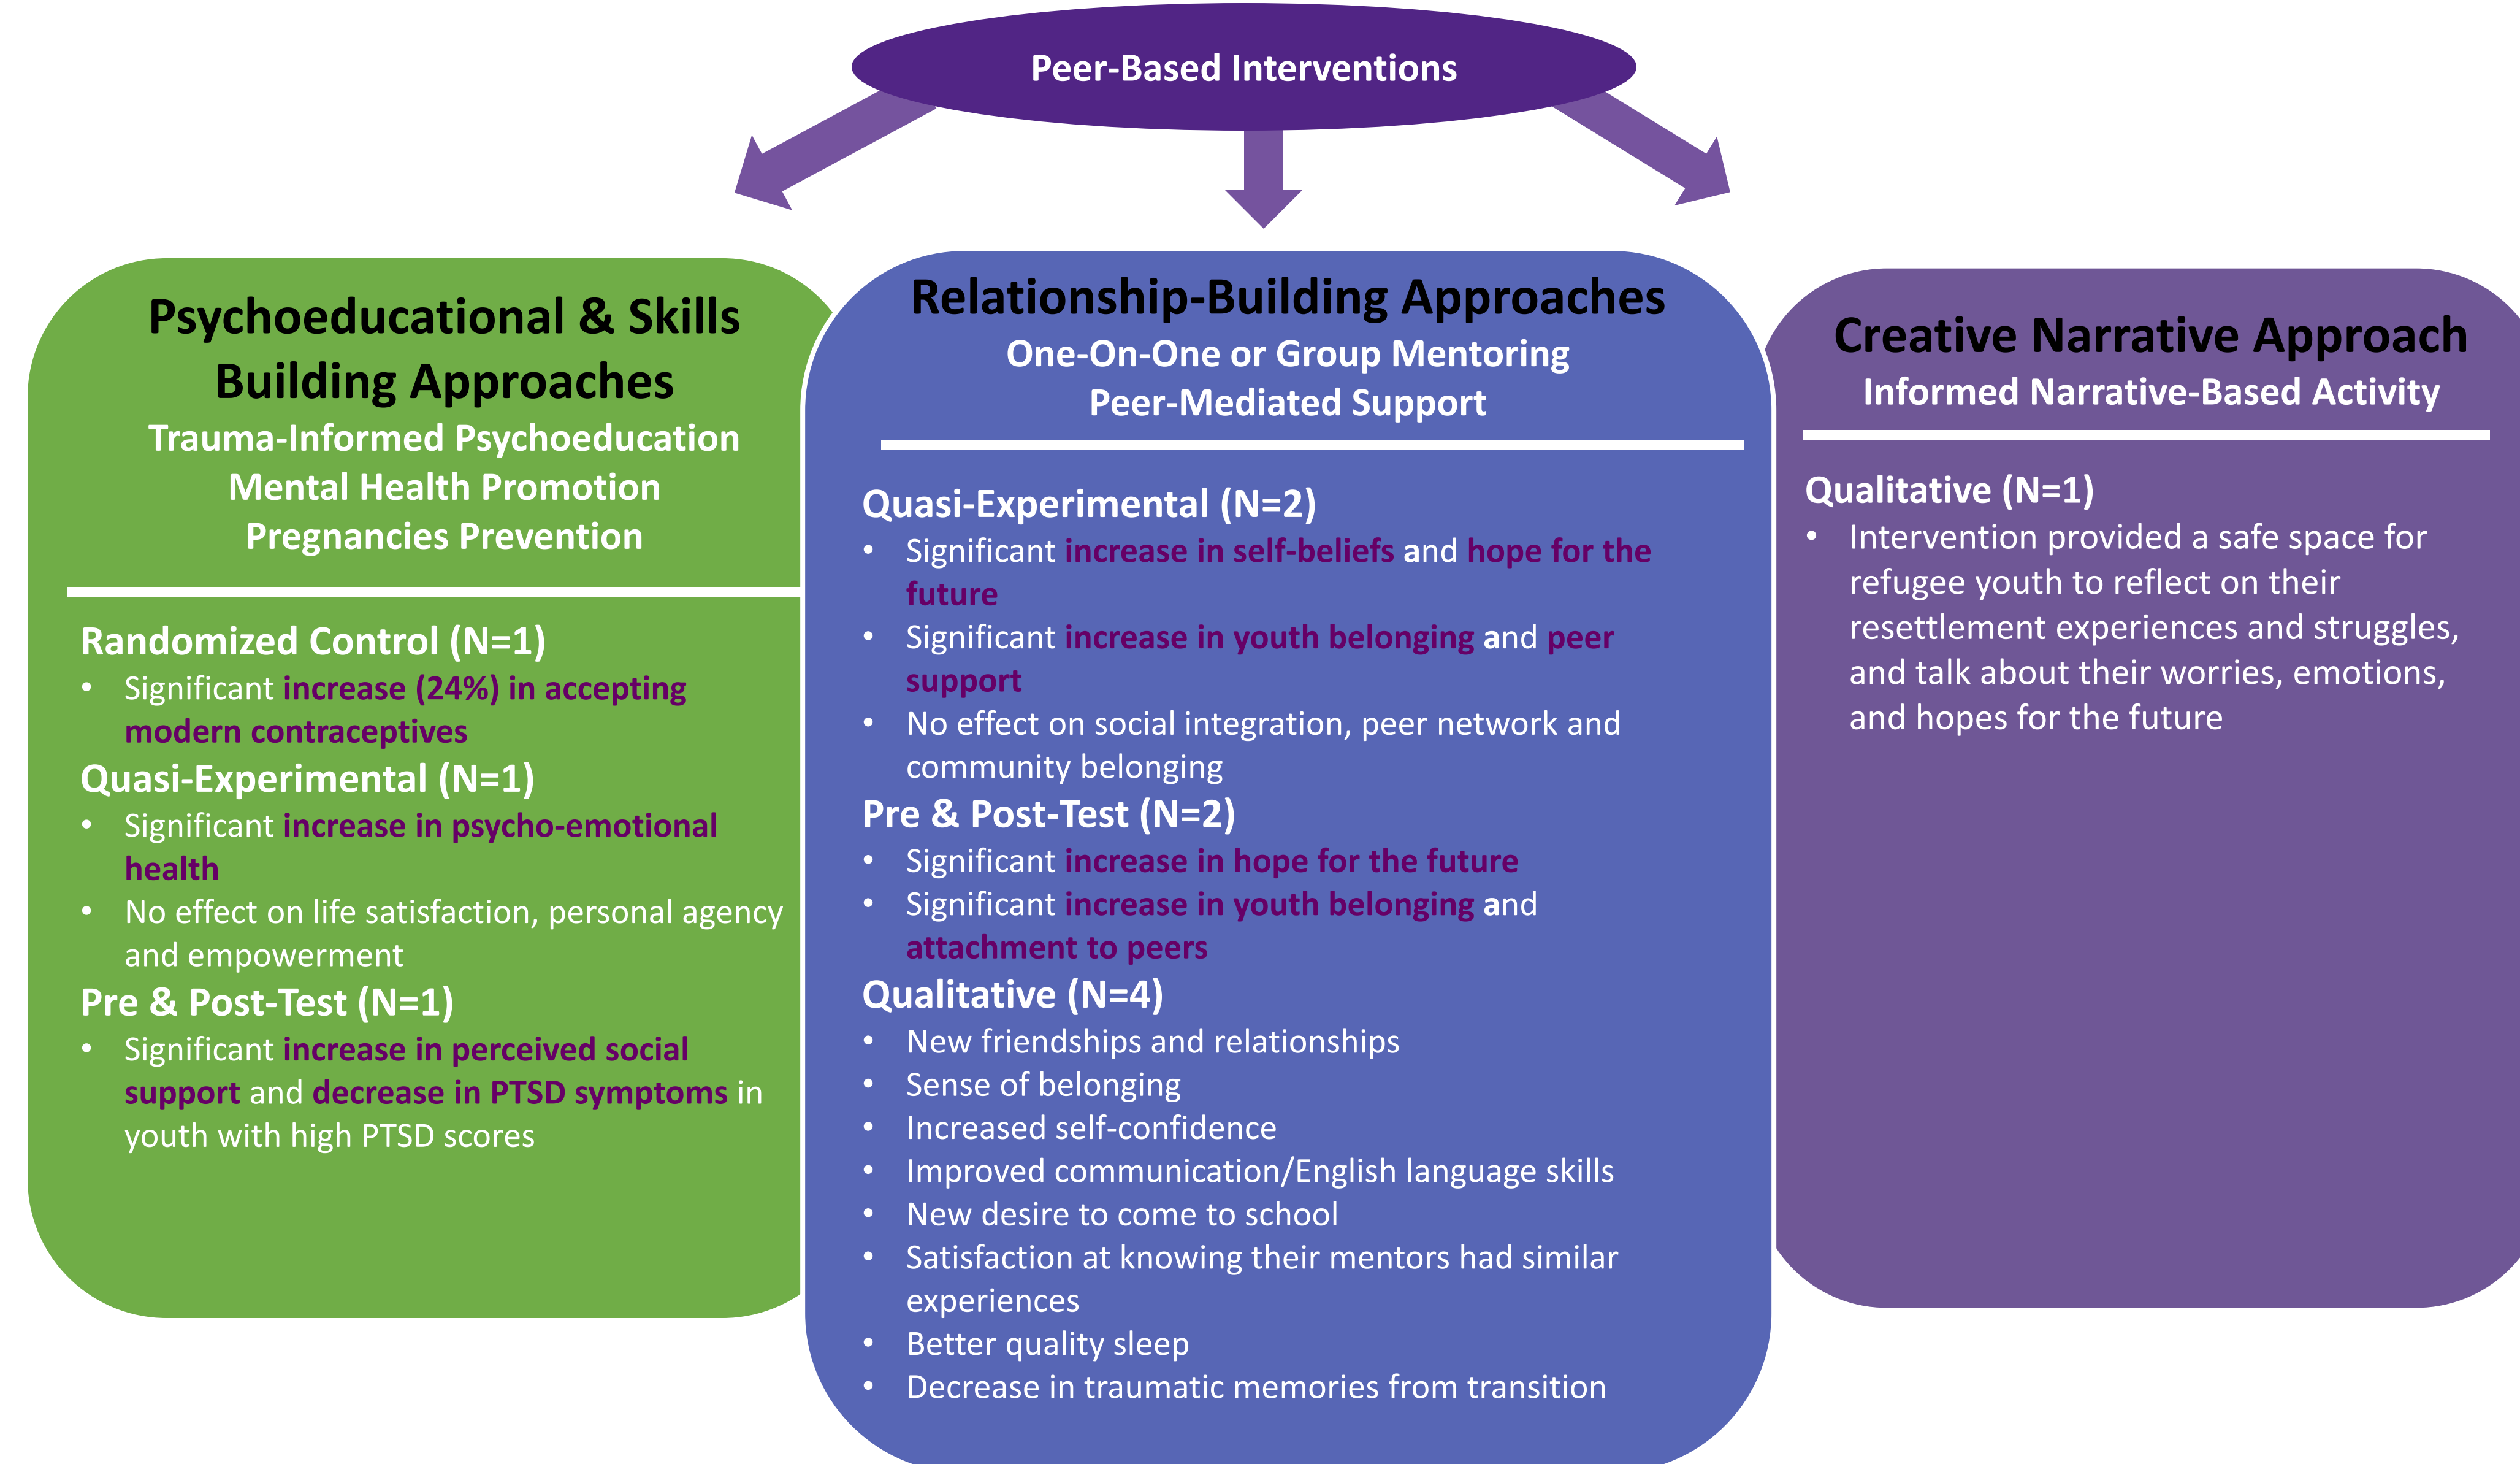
Peer-Based Interventions

Psychoeducational & Skills Building Approaches
Trauma-Informed Psychoeducation
Mental Health Promotion
Pregnancies Prevention

Randomized Control (N=1)
• Significant increase (24%) in accepting modern contraceptives
Quasi-Experimental (N=1)
• Significant increase in psycho-emotional health
• No effect on life satisfaction, personal agency and empowerment
Pre & Post-Test (N=1)
• Significant increase in perceived social support and decrease in PTSD symptoms in youth with high PTSD scores

Relationship-Building Approaches
One-On-One or Group Mentoring
Peer-Mediated Support

Quasi-Experimental (N=2)
• Significant increase in self-beliefs and hope for the future
• Significant increase in youth belonging and peer support
• No effect on social integration, peer network and community belonging
Pre & Post-Test (N=2)
• Significant increase in hope for the future
• Significant increase in youth belonging and attachment to peers
Qualitative (N=4)
• New friendships and relationships
• Sense of belonging
• Increased self-confidence
• Improved communication/English language skills
• New desire to come to school
• Satisfaction at knowing their mentors had similar experiences
• Better quality sleep
• Decrease in traumatic memories from transition

Creative Narrative Approach
Informed Narrative-Based Activity

Qualitative (N=1)
• Intervention provided a safe space for refugee youth to reflect on their resettlement experiences and struggles, and talk about their worries, emotions, and hopes for the future